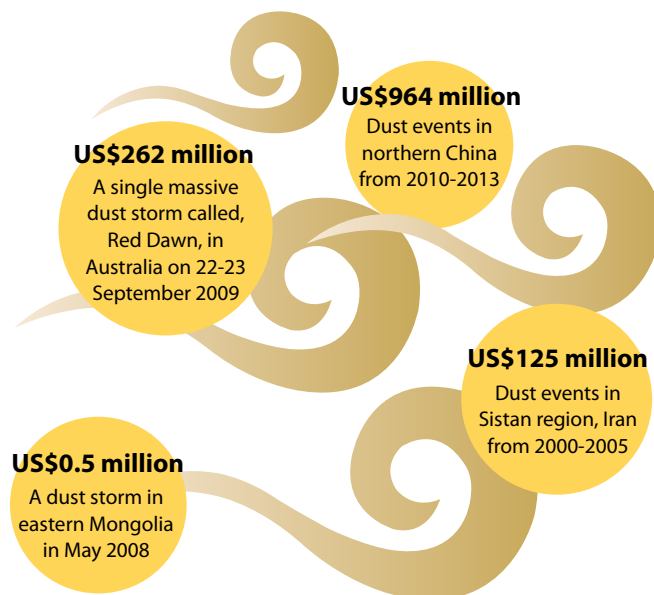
US$964 million
Dust events in northern China from 2010-2013

US$262 million
A single massive dust storm called, Red Dawn, in Australia on 22-23 September 2009

US$125 million
Dust events in Sistan region, Iran from 2000-2005

US$0.5 million
A dust storm in eastern Mongolia in May 2008